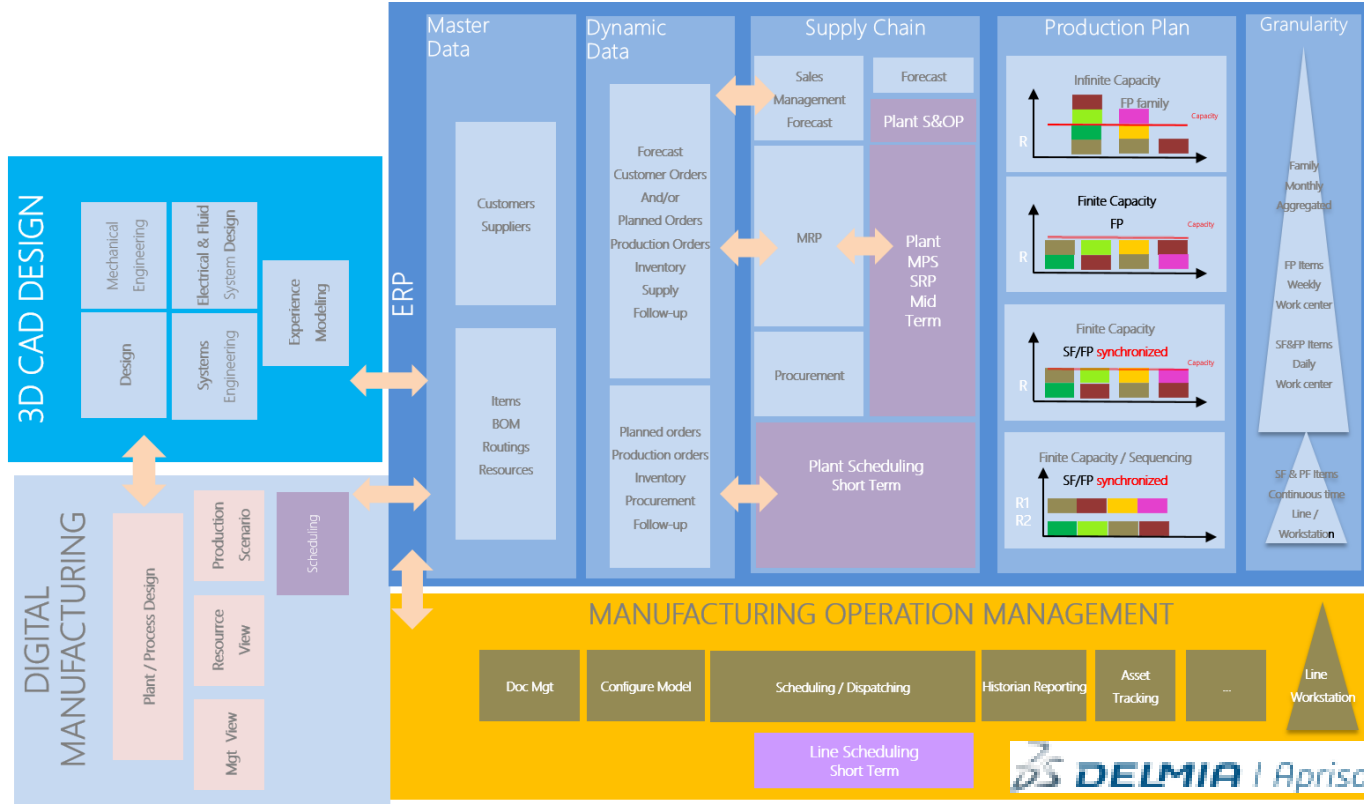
3D CAD DESIGN

Mechanical Engineering

Electrical & Fluid System Design

Design

Systems Engineering

Experience Modeling

DIGITAL MANUFACTURING

Plant / Process Design

Production Scenario

Scheduling

Resource View

Mgt View

ERP

Master Data

Customers
Suppliers

Items
BOM
Routings
Resources

Dynamic Data

Forecast
Customer Orders
And/or
Planned Orders
Production Orders
Inventory
Supply
Follow-up

Planned orders
Production orders
Inventory
Procurement
Follow-up

Supply Chain

Sales Management Forecast

Forecast

Plant S&OP

MRP

Plant
MPS
SRP
Mid
Term

Procurement

Plant Scheduling
Short Term

Production Plan

Infinite Capacity
FP family
Capacity
R

Finite Capacity
FP
Capacity
R

Finite Capacity
SF/FP synchronized
Capacity
R

Finite Capacity / Sequencing
SF/FP synchronized
R1
R2

Granularity

Family
Monthly
Aggregated

FP Items
Weekly
Work center

SF&FP Items
Daily
Work center

SF & PF Items
Continuous time
Line /
Workstation

MANUFACTURING OPERATION MANAGEMENT

Doc Mgt

Configure Model

Scheduling / Dispatching

Historian Reporting

Asset Tracking

...

Line
Workstation

Line Scheduling
Short Term

DELMIA | Apriso